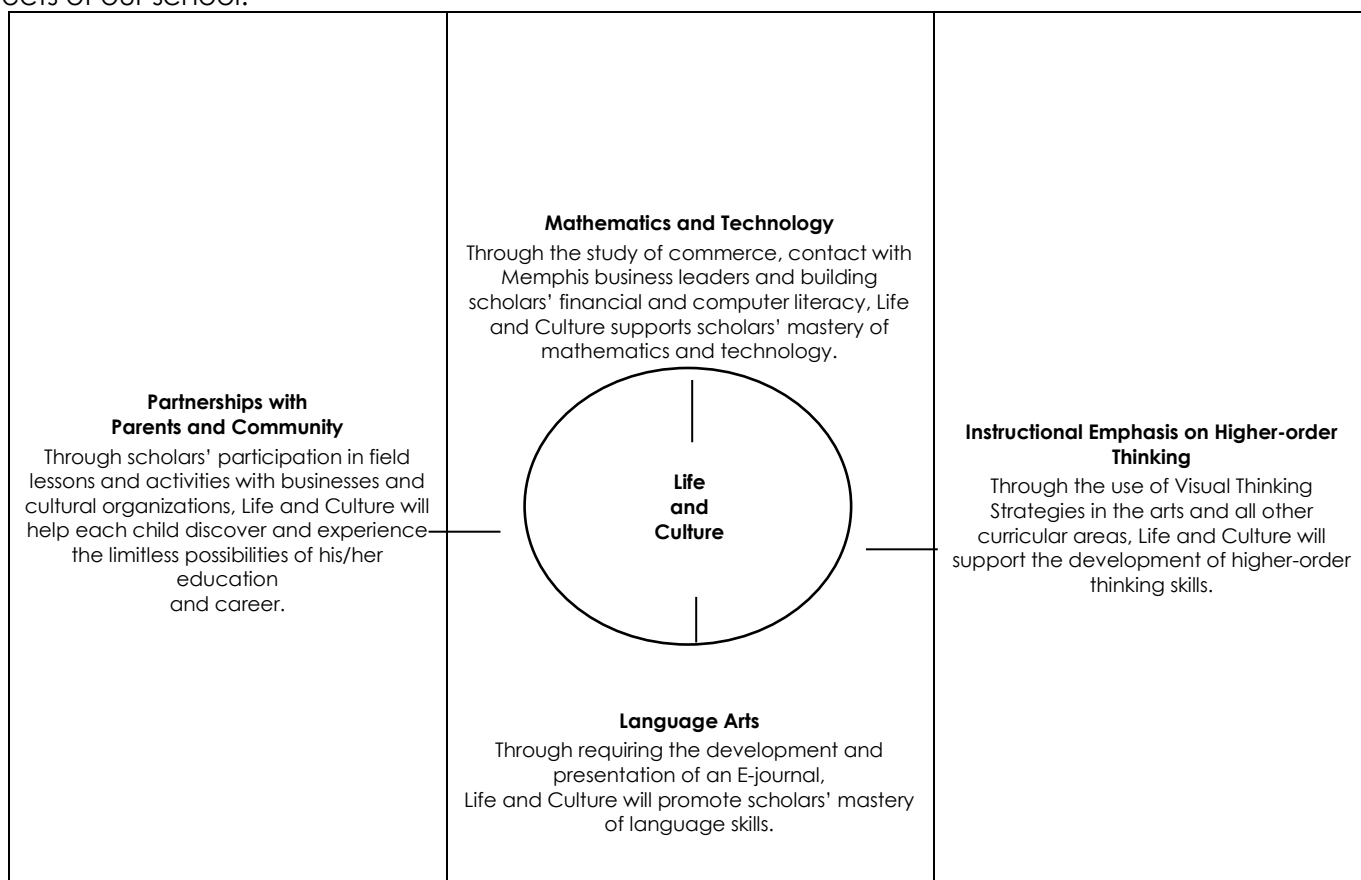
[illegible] of our school.

**Mathematics and Technology**

Through the study of commerce, contact with Memphis business leaders and building scholars' financial and computer literacy, Life and Culture supports scholars' mastery of mathematics and technology.

**Partnerships with Parents and Community**

Through scholars' participation in field lessons and activities with businesses and cultural organizations, Life and Culture will help each child discover and experience the limitless possibilities of his/her education and career.

**Life and Culture**

**Instructional Emphasis on Higher-order Thinking**

Through the use of Visual Thinking Strategies in the arts and all other curricular areas, Life and Culture will support the development of higher-order thinking skills.

**Language Arts**

Through requiring the development and presentation of an E-journal, Life and Culture will promote scholars' mastery of language skills.